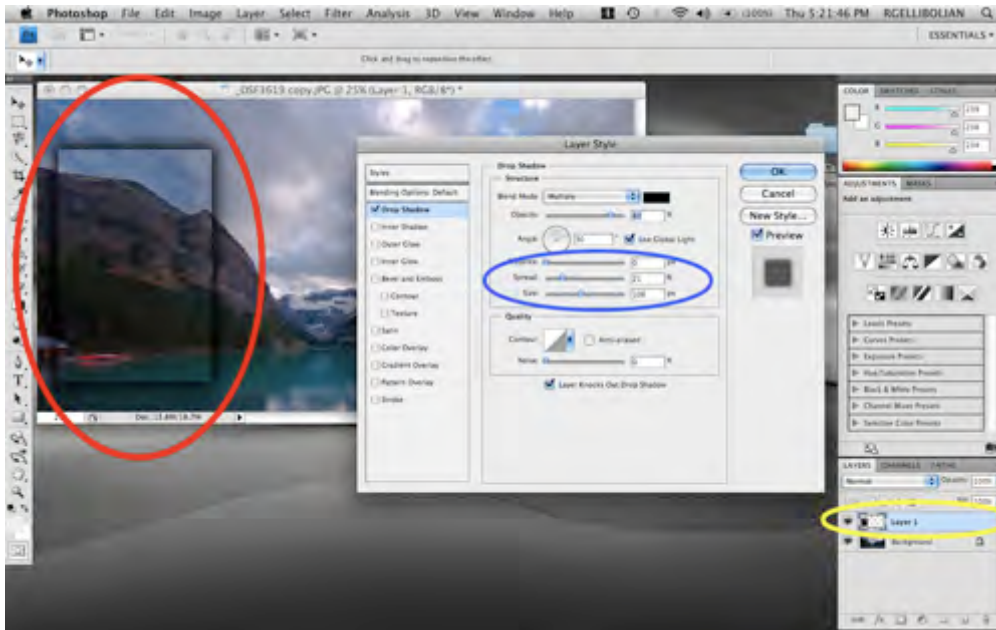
Photoshop File Edit Image Layer Select Filter Analysis 3D View Window Help (100%) Thu 5:21:46 PM RGELLIBOLIAN

ESSENTIALS

Click and drag to reposition the effect.

_DSF3619 copy.JPG @ 25% (Layer 1, RGB/8*) *

Doc: 13.4M/26.7M

Layer Style

Styles
Blending Options: Default
Drop Shadow
Inner Shadow
Outer Glow
Inner Glow
Bevel and Emboss
Contour
Texture
Satin
Color Overlay
Gradient Overlay
Pattern Overlay
Stroke

Drop Shadow
Structure
Blend Mode: Multiply
Opacity: 80 %
Angle: 90 ° Use Global Light
Distance: 0 px
Spread: 21 %
Size: 108 px

Quality
Contour: Anti-aliased
Noise: 0 %
Layer Knocks Out Drop Shadow

OK
Cancel
New Style...
Preview

COLOR SWATCHES STYLES
R 234
G 234
B 234

ADJUSTMENTS MASKS
Add an adjustment
Levels Presets
Curves Presets
Exposure Presets
Hue/Saturation Presets
Black & White Presets
Channel Mixer Presets
Selective Color Presets

LAYERS CHANNELS PATHS
Normal Opacity: 100%
Fill: 100%
Layer 1
Background